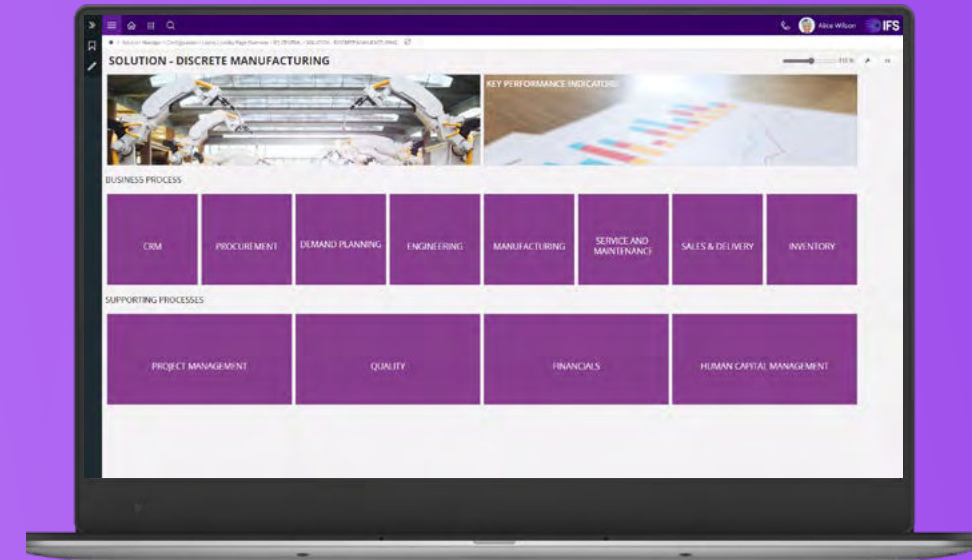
Alice Wilson IFS

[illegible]

SOLUTION - DISCRETE MANUFACTURING

KEY PERFORMANCE INDICATORS

BUSINESS PROCESS

CRM

PROCUREMENT

DEMAND PLANNING

ENGINEERING

MANUFACTURING

SERVICE AND MAINTENANCE

SALES & DELIVERY

INVENTORY

SUPPORTING PROCESSES

PROJECT MANAGEMENT

QUALITY

FINANCIALS

HUMAN CAPITAL MANAGEMENT